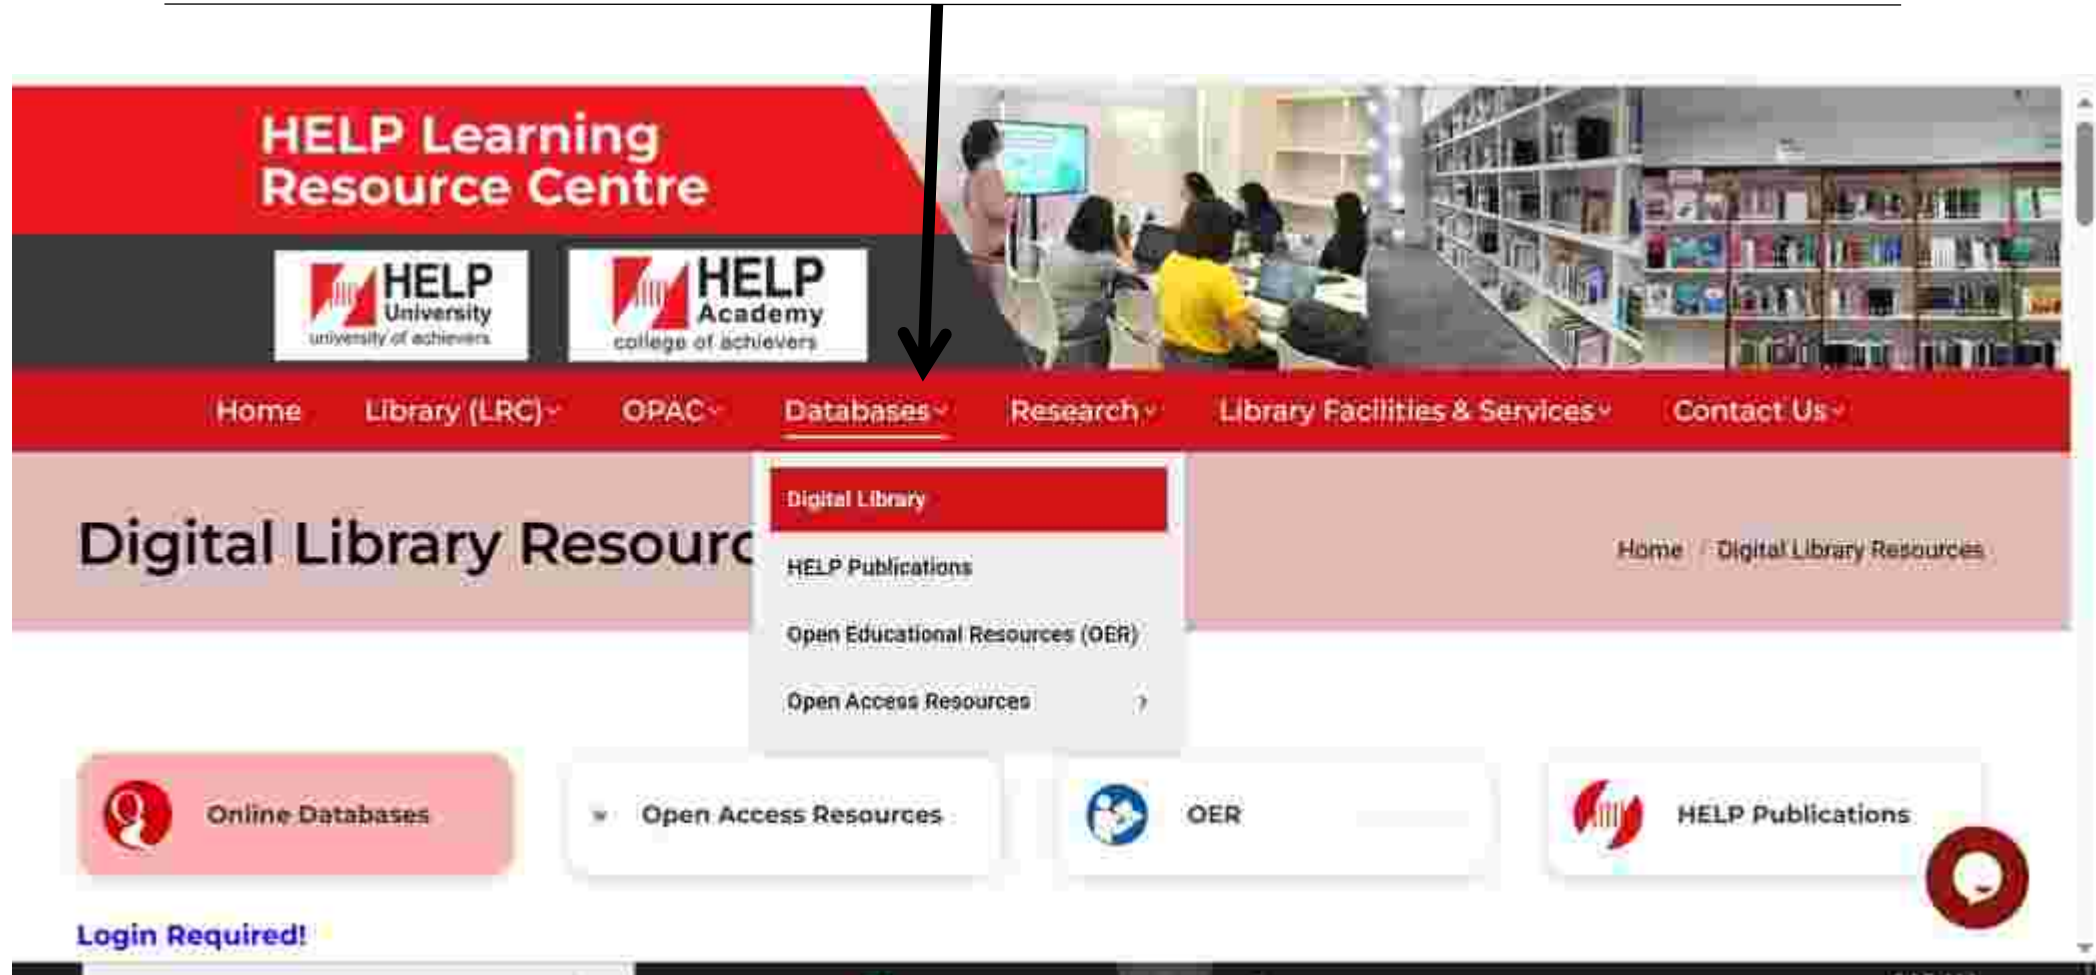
HELP Learning Resource Centre

HELP University university of achievers

HELP Academy college of achievers

Home Library (LRC) OPAC Databases Research Library Facilities & Services Contact Us

Digital Library
HELP Publications
Open Educational Resources (OER)
Open Access Resources

Digital Library Resourc

Home / Digital Library Resources

Online Databases

Open Access Resources

OER

HELP Publications

Login Required!